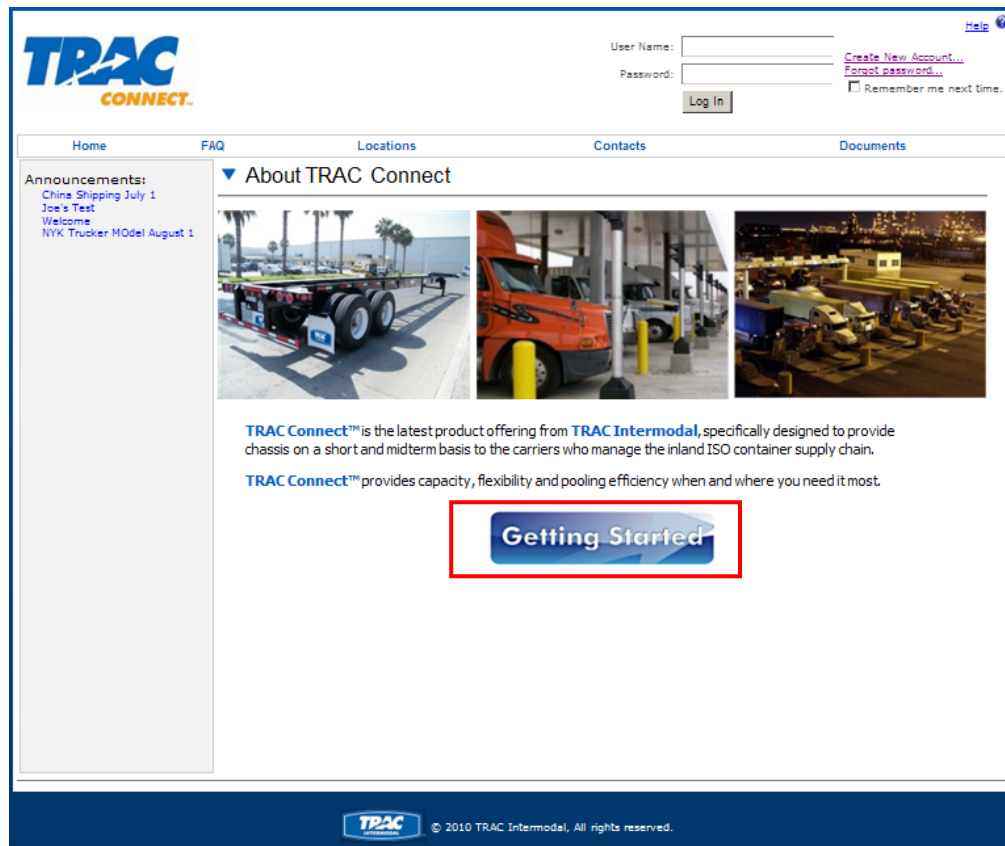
TRAC CONNECT.

Help

User Name:
Password:
Log In

Create New Account...
Forgot password...
Remember me next time.

Home | FAQ | Locations | Contacts | Documents

Announcements:
China Shipping July 1
Joe's Test
Welcome
NYK Trucker MOdel August 1

About TRAC Connect

TRAC Connect™ is the latest product offering from TRAC Intermodal, specifically designed to provide chassis on a short and midterm basis to the carriers who manage the inland ISO container supply chain.

TRAC Connect™ provides capacity, flexibility and pooling efficiency when and where you need it most.

Getting Started

TRAC INTERMODAL

© 2010 TRAC Intermodal, All rights reserved.